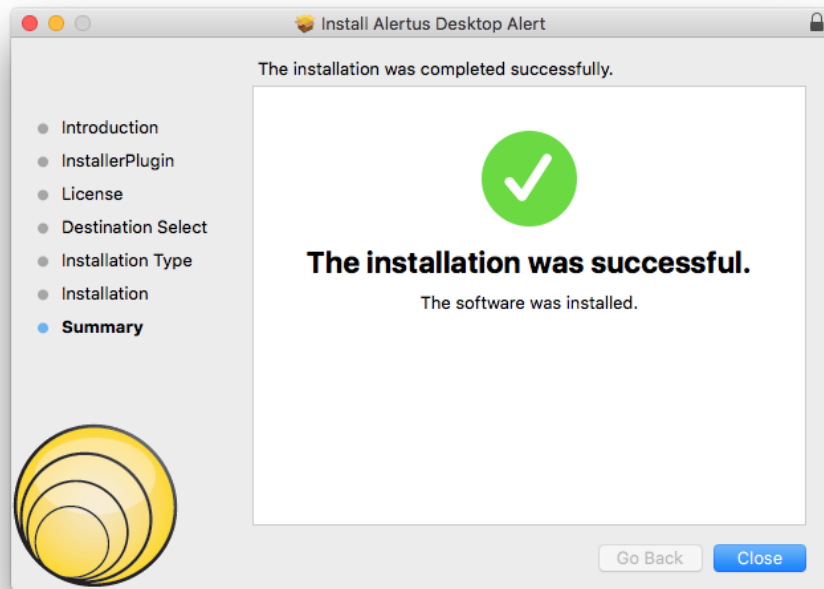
Install Alertus Desktop Alert

The installation was completed successfully.

Introduction
InstallerPlugin
License
Destination Select
Installation Type
Installation
Summary

The installation was successful.

The software was installed.

Go Back
Close